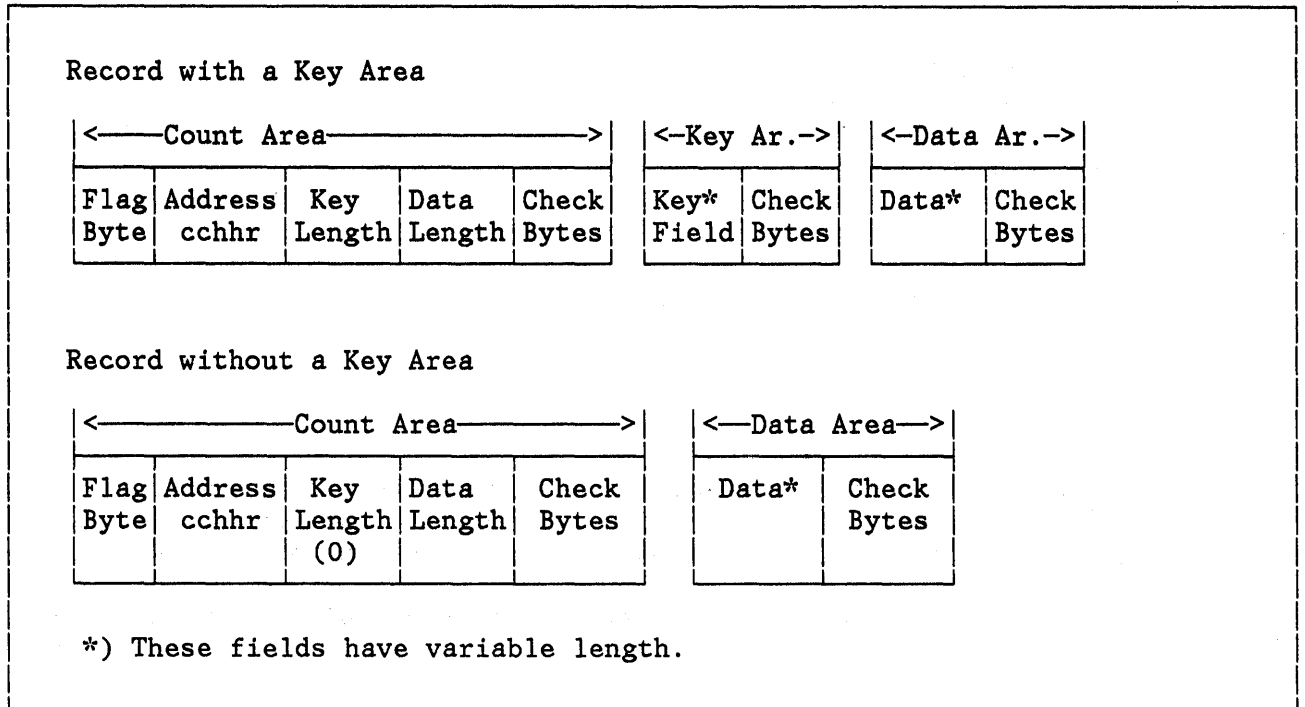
Record with a Key Area

| <——Count Area——> | | | | |
|---|---|---|---|---|
| Flag Byte | Address cchhr | Key Length | Data Length | Check Bytes |

| <-Key Ar.-> | |
|---|---|
| Key* Field | Check Bytes |

| <-Data Ar.-> | |
|---|---|
| Data* | Check Bytes |

Record without a Key Area

| <————Count Area————> | | | | |
|---|---|---|---|---|
| Flag Byte | Address cchhr | Key Length (0) | Data Length | Check Bytes |

| <—Data Area—> | |
|---|---|
| Data* | Check Bytes |

*) These fields have variable length.